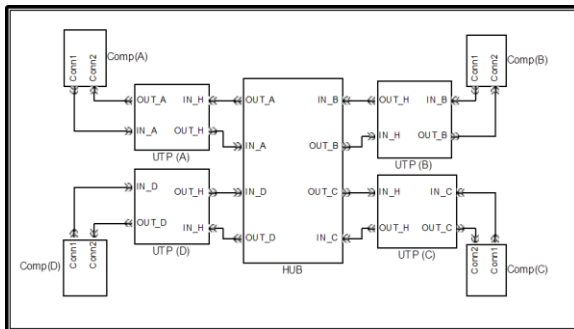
Conn1 Conn2 Comp(A)

OUT_A IN_H
IN_A OUT_H
UTP (A)

OUT_A IN_B
IN_A OUT_B
IN_D OUT_C
OUT_D IN_C
HUB

Conn1 Conn2 Comp(B)

OUT_H IN_B
IN_H OUT_B
UTP (B)

IN_D OUT_H
OUT_D IN_H
UTP (D)

Comp(D) Conn1 Conn2

IN_H IN_C
OUT_H OUT_C
UTP (C)

Conn2 Conn1 Comp(C)